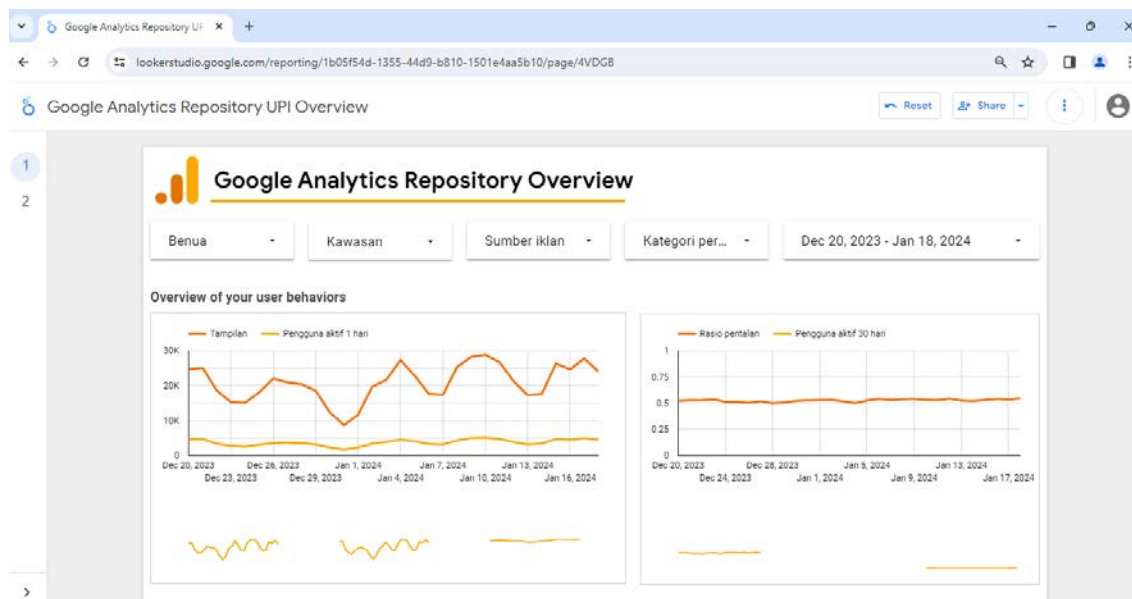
Google Analytics Repository UI ×

lookerstudio.google.com/reporting/1b05f54d-1355-44d9-b810-1501e4aa5b10/page/4VDGB

Google Analytics Repository UPI Overview

Reset

Share

1

2

Google Analytics Repository Overview

Benua

Kawasan

Sumber iklan

Kategori per...

Dec 20, 2023 - Jan 18, 2024

Overview of your user behaviors

Tampilan

Pengguna aktif 1 hari

30K

20K

10K

0

Dec 20, 2023

Dec 23, 2023

Dec 26, 2023

Dec 29, 2023

Jan 1, 2024

Jan 4, 2024

Jan 7, 2024

Jan 10, 2024

Jan 13, 2024

Jan 16, 2024

Rasio pentalan

Pengguna aktif 30 hari

1

0.75

0.5

0.25

0

Dec 20, 2023

Dec 24, 2023

Dec 28, 2023

Jan 1, 2024

Jan 5, 2024

Jan 9, 2024

Jan 13, 2024

Jan 17, 2024